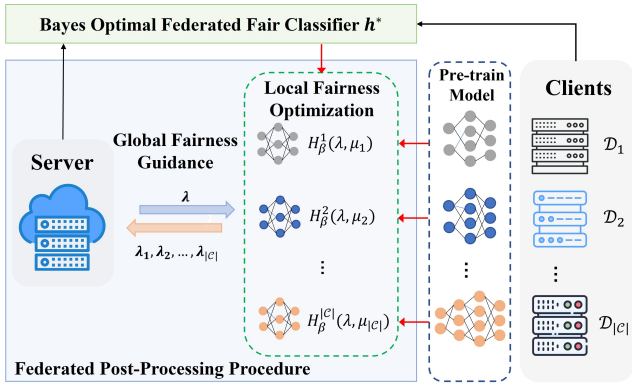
Bayes Optimal Federated Fair Classifier $h^*$

Server

Global Fairness Guidance

$\lambda$

$\lambda_1, \lambda_2, \ldots, \lambda_{|\mathcal{C}|}$

Local Fairness Optimization

$H_\beta^1(\lambda, \mu_1)$

$H_\beta^2(\lambda, \mu_2)$

⋮

$H_\beta^{|\mathcal{C}|}(\lambda, \mu_{|\mathcal{C}|})$

Pre-train Model

⋮

Clients

$\mathcal{D}_1$

$\mathcal{D}_2$

⋮

$\mathcal{D}_{|\mathcal{C}|}$

Federated Post-Processing Procedure